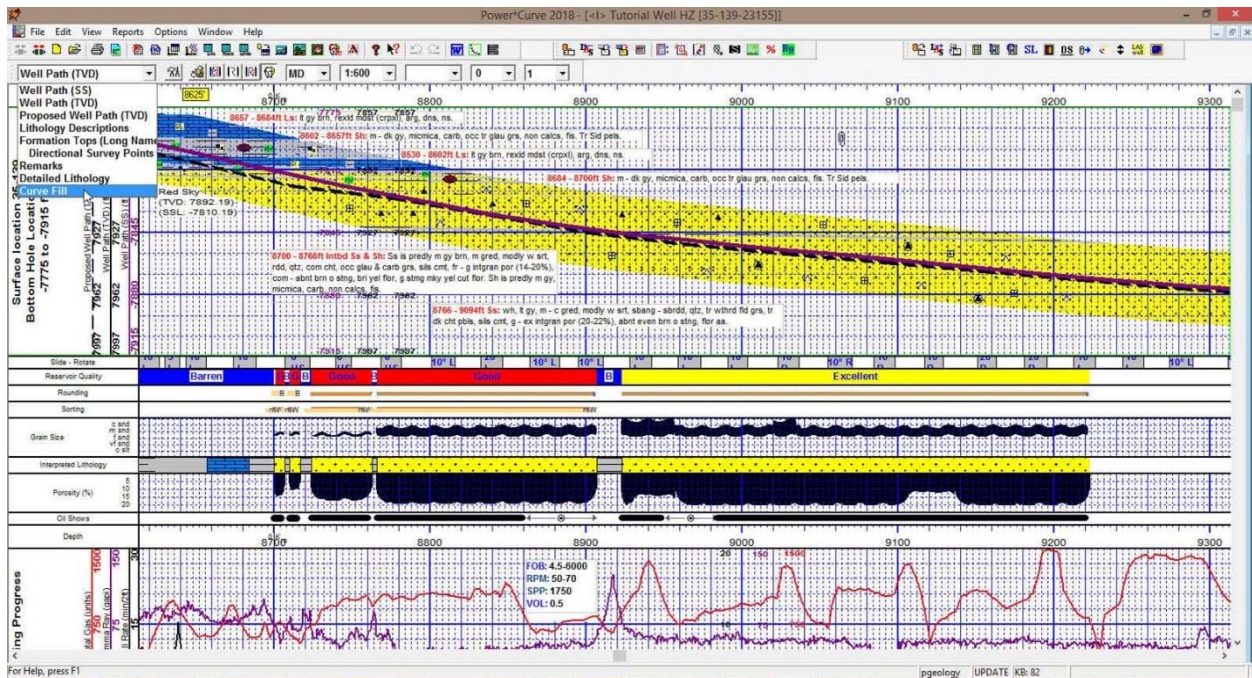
Power*Curve 2018 - [<I> Tutorial Well HZ [35-139-23155]]

File Edit View Reports Options Window Help

Well Path (TVD) MD 1:600 0 1

Well Path (SS)
Well Path (TVD)
Proposed Well Path (TVD)
Lithology Descriptions
Formation Tops (Long Name)
Directional Survey Points
Remarks
Detailed Lithology
Curve Fill

8625' 8700 8800 8900 9000 9100 9200 9300

7775 7857 7897

8657 - 8684ft Ls: lt gy brn, rexld mdst (crpxl), arg, dns, ns.

8662 - 8657ft Sh: m - dk gy, micmica, carb, occ tr glau grs, non calcs, fis. Tr Sid pels.

8530 - 8602ft Ls: lt gy brn, rexld mdst (crpxl), arg, dns, ns.

8684 - 8700ft Sh: m - dk gy, micmica, carb, occ tr glau grs, non calcs, fis. Tr Sid pels.

Red Sky (TVD: 7892.19) (SSL: -7810.19)

Surface location 35-139 Bottom Hole Location -7775 to -7915 ft

Proposed Well Path (TVD) Well Path (TVD) Well Path (SS)

7927 7845 7962 7880 7997 7915

8700 - 8766ft Intbd Ss & Sh: Ss is predly m gy brn, m gred, modly w srt, rdd, qtz, com cht, occ glau & carb grs, sils cmt, fr - g intgran por (14-20%), com - abnt brn o stng, bri yel flor, g stmg mky yel cut flor. Sh is predly m gy, micmica, carb, non calcs, fis.

7885 7962 7962

8766 - 9094ft Ss: wh, lt gy, m - c gred, modly w srt, sbang - sbrdd, qtz, tr wthrd fld grs, tr dk cht pbls, sils cmt, g - ex intgran por (20-22%), abnt even brn o stng, flor aa.

7915 7997 7997

Slide - Rotate
10° L 10° L 10° L 10° R 10° L

Reservoir Quality
Barren B B Good Good B Excellent

Rounding
Sorting
Grain Size
c snd m snd f snd vf snd c slt

Interpreted Lithology

Porosity (%)
5 10 15 20

Oil Shows

Depth
8700 8800 8900 9000 9100 9200 9300

FOB: 4.5-6000
RPM: 50-70
SPP: 1750
VOL: 0.5

20 150 1500

Drilling Progress
Total Gas (units) Gamma Ray (gapi) Drill Rate (min/ft)
1500 150 30 15 75

For Help, press F1 pgeology UPDATE KB: 82